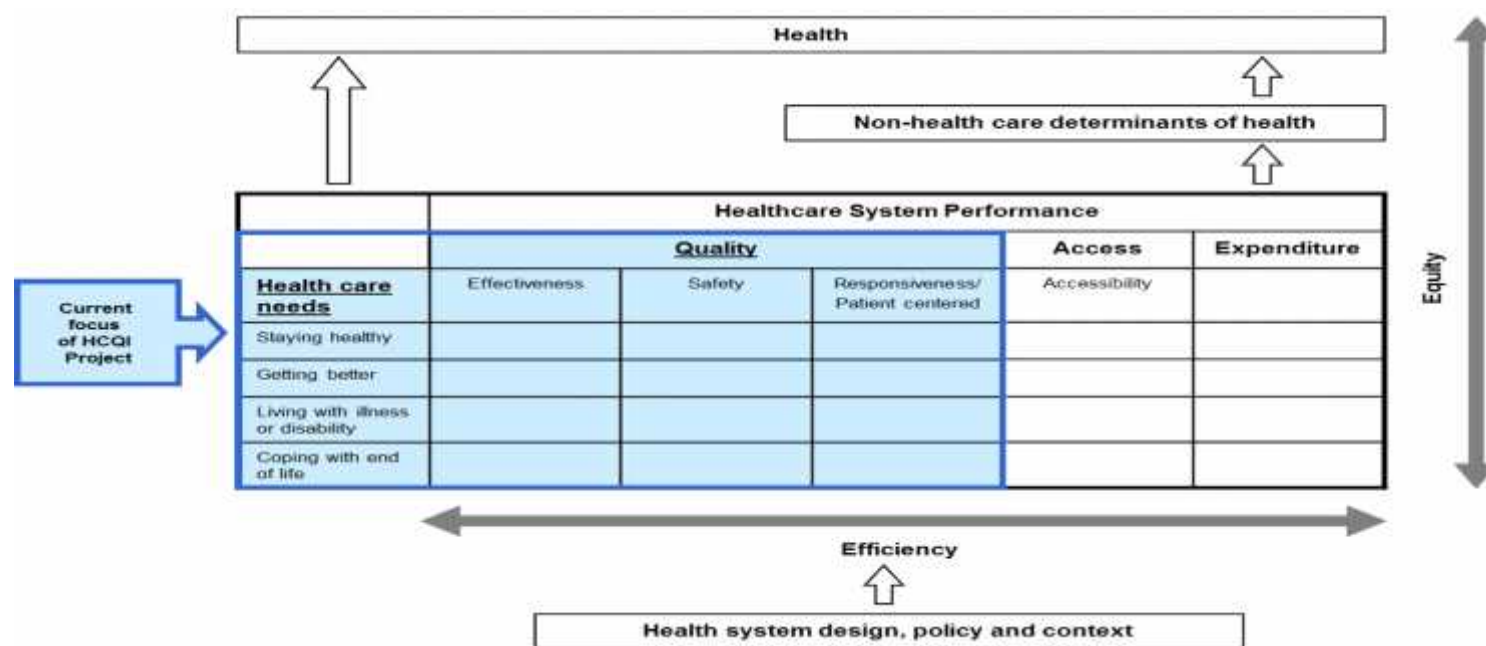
Health

Non-health care determinants of health

Current focus of HCQI Project

| | Healthcare System Performance | | | | |
|---|---|---|---|---|---|
| | Quality | | | Access | Expenditure |
| Health care needs | Effectiveness | Safety | Responsiveness/ Patient centered | Accessibility | |
| Staying healthy | | | | | |
| Getting better | | | | | |
| Living with illness or disability | | | | | |
| Coping with end of life | | | | | |

Equity

Efficiency

Health system design, policy and context